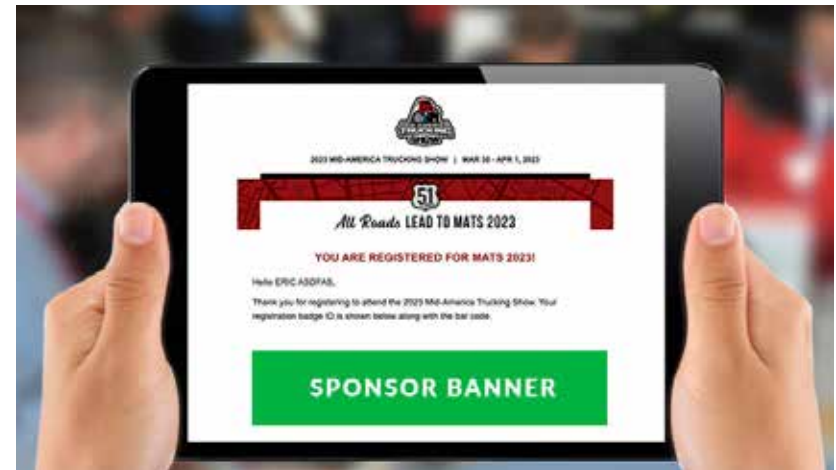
2023 MID-AMERICA TRUCKING SHOW | MAR 30 - APR 1, 2023

51

All Roads LEAD TO MATS 2023

YOU ARE REGISTERED FOR MATS 2023!

Hello ERIC ASDFAS,

Thank you for registering to attend the 2023 Mid-America Trucking Show. Your registration badge ID is shown below along with the bar code.

SPONSOR BANNER